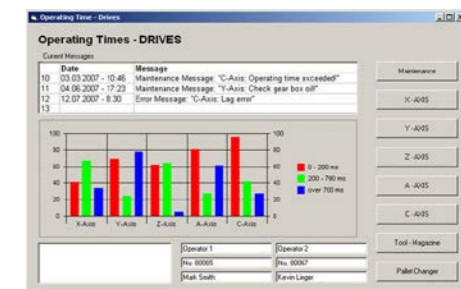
Operating Time - Drives

Operating Times - DRIVES

Current Messages

| | Date | Message |
|---|---|---|
| 10 | 03.03.2007 - 10:46 | Maintenance Message: "C-Axis: Operating time exceeded!" |
| 11 | 04.06.2007 - 17:23 | Maintenance Message: "Y-Axis: Check gear box oil!" |
| 12 | 12.07.2007 - 8:30 | Error Message: "C-Axis: Lag error" |
| 13 | | |

100
80
60
40
20
0

100
80
60
40
20
0

X-Axis Y-Axis Z-Axis A-Axis C-Axis

0 - 200 ms
200 - 700 ms
over 700 ms

| Operator 1 | Operator 2 |
|---|---|
| No. 00065 | No. 00067 |
| Mark Smith | Kevin Linger |

Maintenance
X-AXIS
Y-AXIS
Z-AXIS
A-AXIS
C-AXIS
Tool - Magazine
Pallet Changer